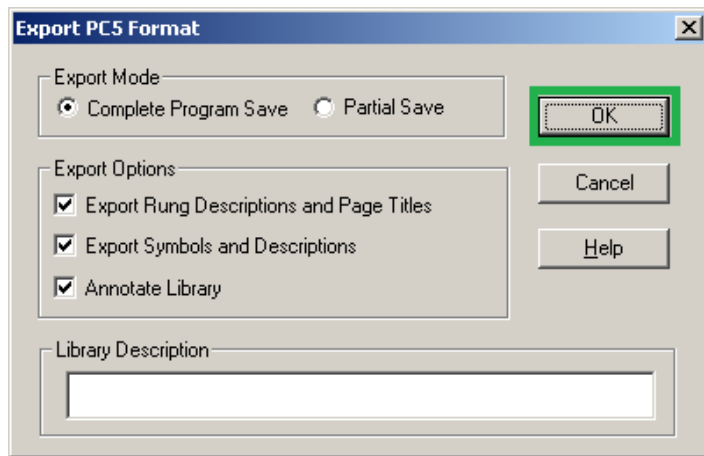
Export PC5 Format

Export Mode
Complete Program Save
Partial Save

OK

Export Options
Export Rung Descriptions and Page Titles
Export Symbols and Descriptions
Annotate Library

Cancel

Help

Library Description